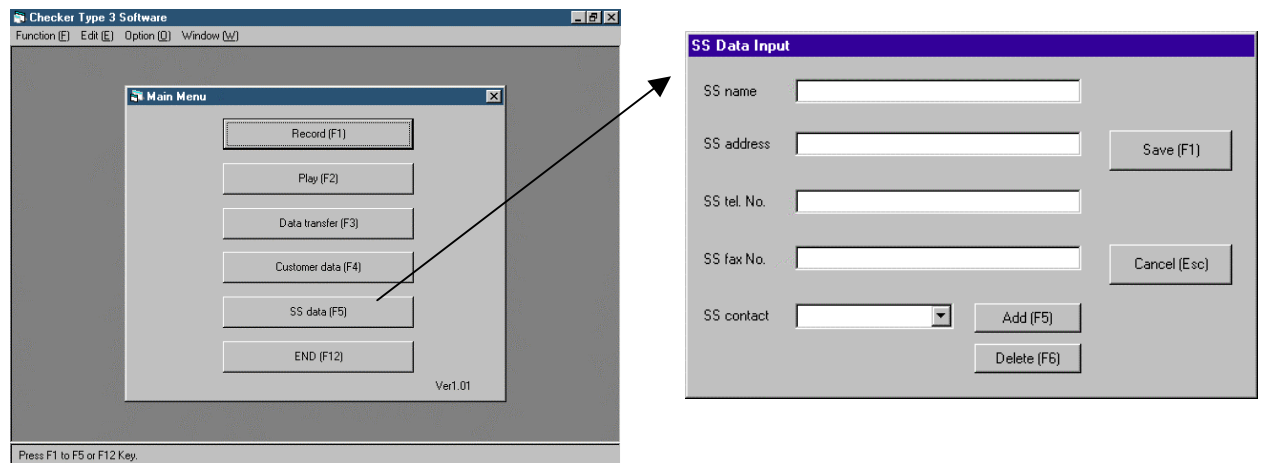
Checker Type 3 Software

Function (F) Edit (E) Option (O) Window (W)

Main Menu

Record (F1)

Play (F2)

Data transfer (F3)

Customer data (F4)

SS data (F5)

END (F12)

Ver1.01

Press F1 to F5 or F12 Key.

SS Data Input

SS name

SS address

SS tel. No.

SS fax No.

SS contact

Save (F1)

Cancel (Esc)

Add (F5)

Delete (F6)